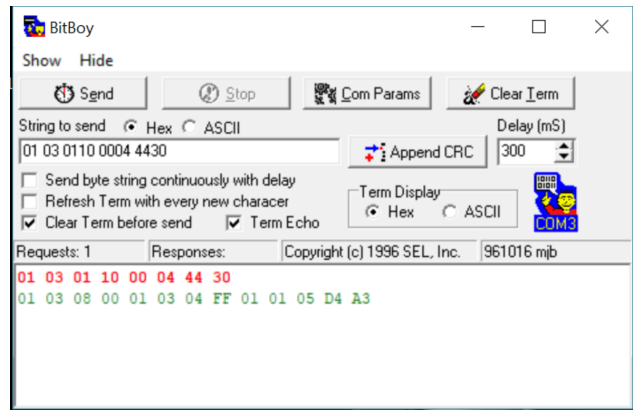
BitBoy

Show Hide

Send Stop Com Params Clear Term

String to send Hex ASCII

Delay (mS)

01 03 0110 0004 4430

Append CRC

300

Send byte string continuously with delay

Refresh Term with every new characer

Clear Term before send

Term Echo

Term Display

Hex

ASCII

COM3

Requests: 1 | Responses: | Copyright (c) 1996 SEL, Inc. | 961016 mjb

01 03 01 10 00 04 44 30

01 03 08 00 01 03 04 FF 01 01 05 D4 A3